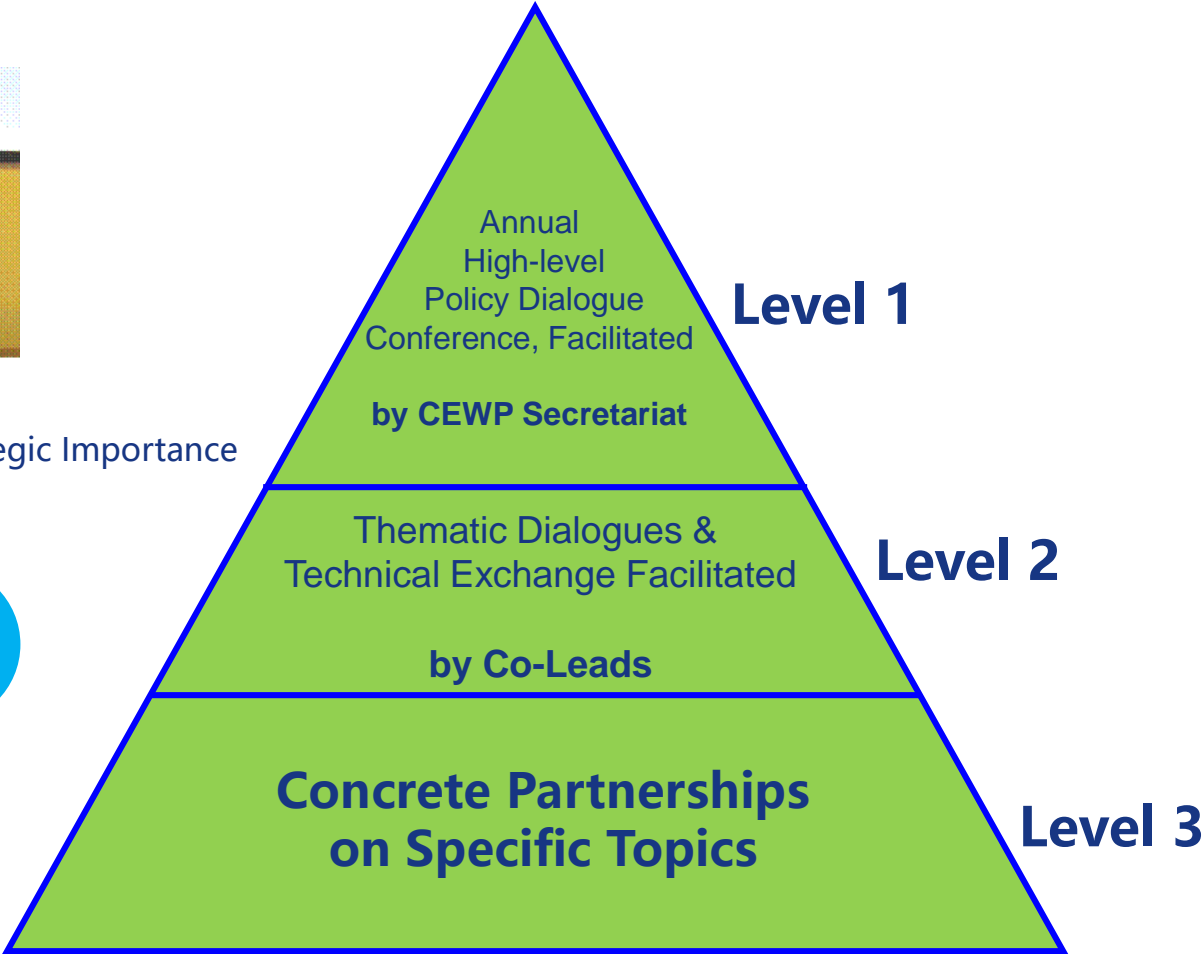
egic Importance

Annual
High-level
Policy Dialogue
Conference, Facilitated

by CEWP Secretariat

Level 1

Thematic Dialogues &
Technical Exchange Facilitated

by Co-Leads

Level 2

Concrete Partnerships
on Specific Topics

Level 3